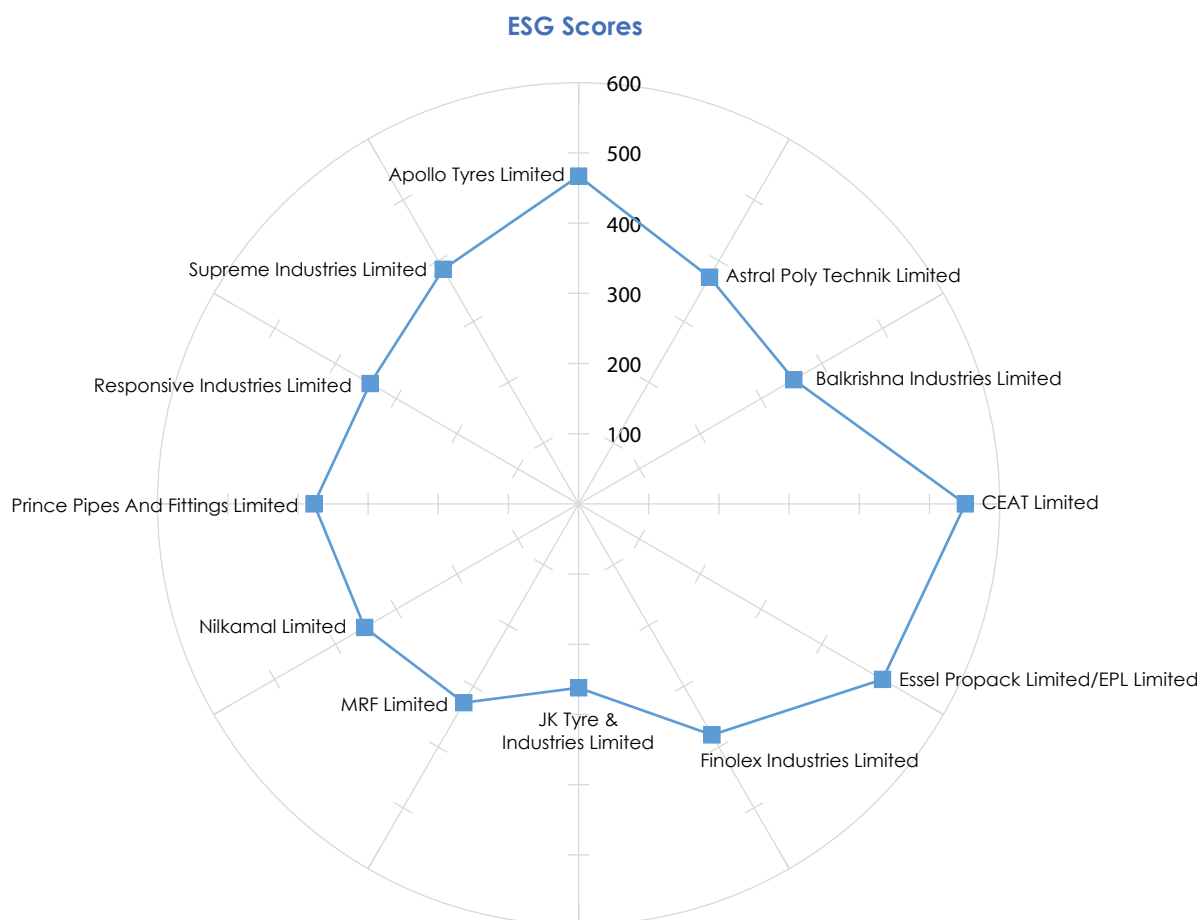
ESG Scores

600
500
400
300
200
100

Apollo Tyres Limited
Astral Poly Technik Limited
Balkrishna Industries Limited
CEAT Limited
Essel Propack Limited/EPL Limited
Finolex Industries Limited
JK Tyre & Industries Limited
MRF Limited
Nilkamal Limited
Prince Pipes And Fittings Limited
Responsive Industries Limited
Supreme Industries Limited